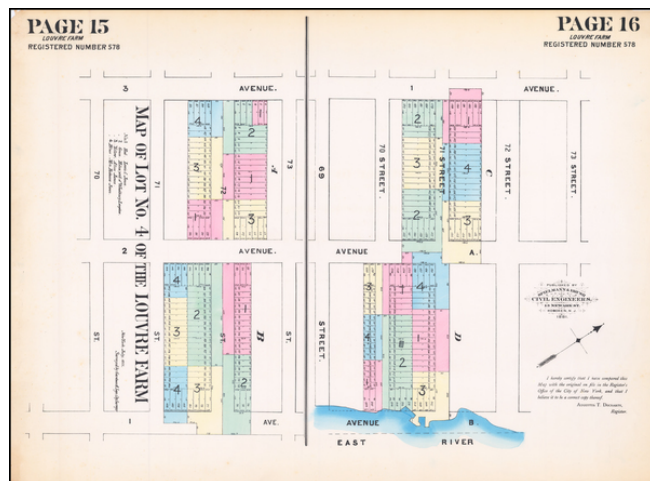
PAGE 15
LOUVRE FARM
REGISTERED NUMBER 578

PAGE 16
LOUVRE FARM
REGISTERED NUMBER 578

MAP OF LOT NO. 4 OF THE LOUVRE FARM

3 AVENUE.
1 AVENUE.
2 AVENUE.
AVENUE A.
AVENUE B
1 AVE.
70
71
72
73
69
70 STREET.
71 STREET.
72 STREET.
73 STREET.
ST.
ST.
ST.
STREET.
EAST RIVER
A
B
C
D
1
2
3
4
1
2
3
4
1
2
3
4
1
2
3
4
1
2
3
4
1
2
3
4
1
2
3
4

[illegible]
CIVIL ENGINEERS
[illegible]

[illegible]